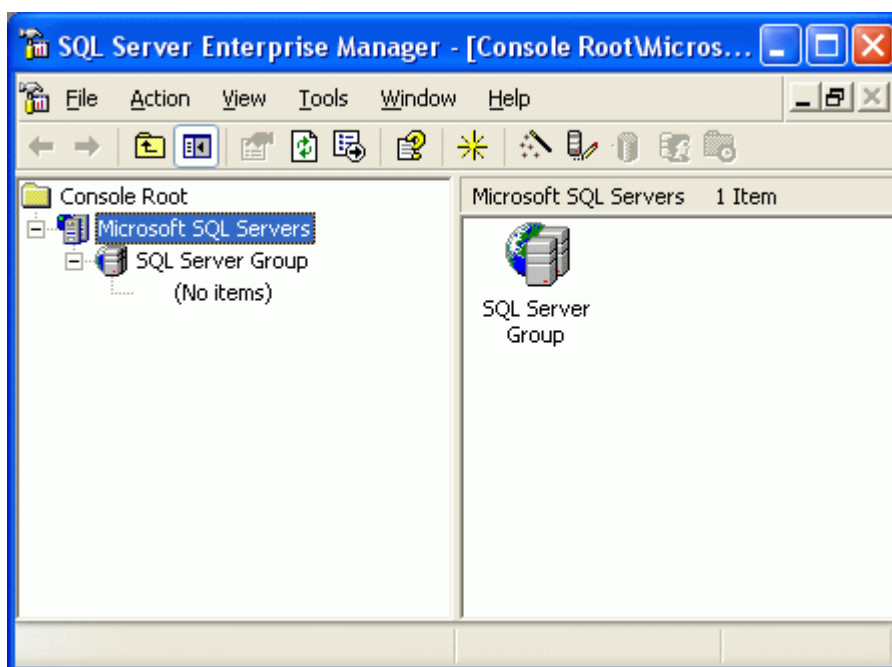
SQL Server Enterprise Manager - [Console Root\Micros...

File Action View Tools Window Help

Console Root
Microsoft SQL Servers
SQL Server Group
(No items)

Microsoft SQL Servers 1 Item

SQL Server Group